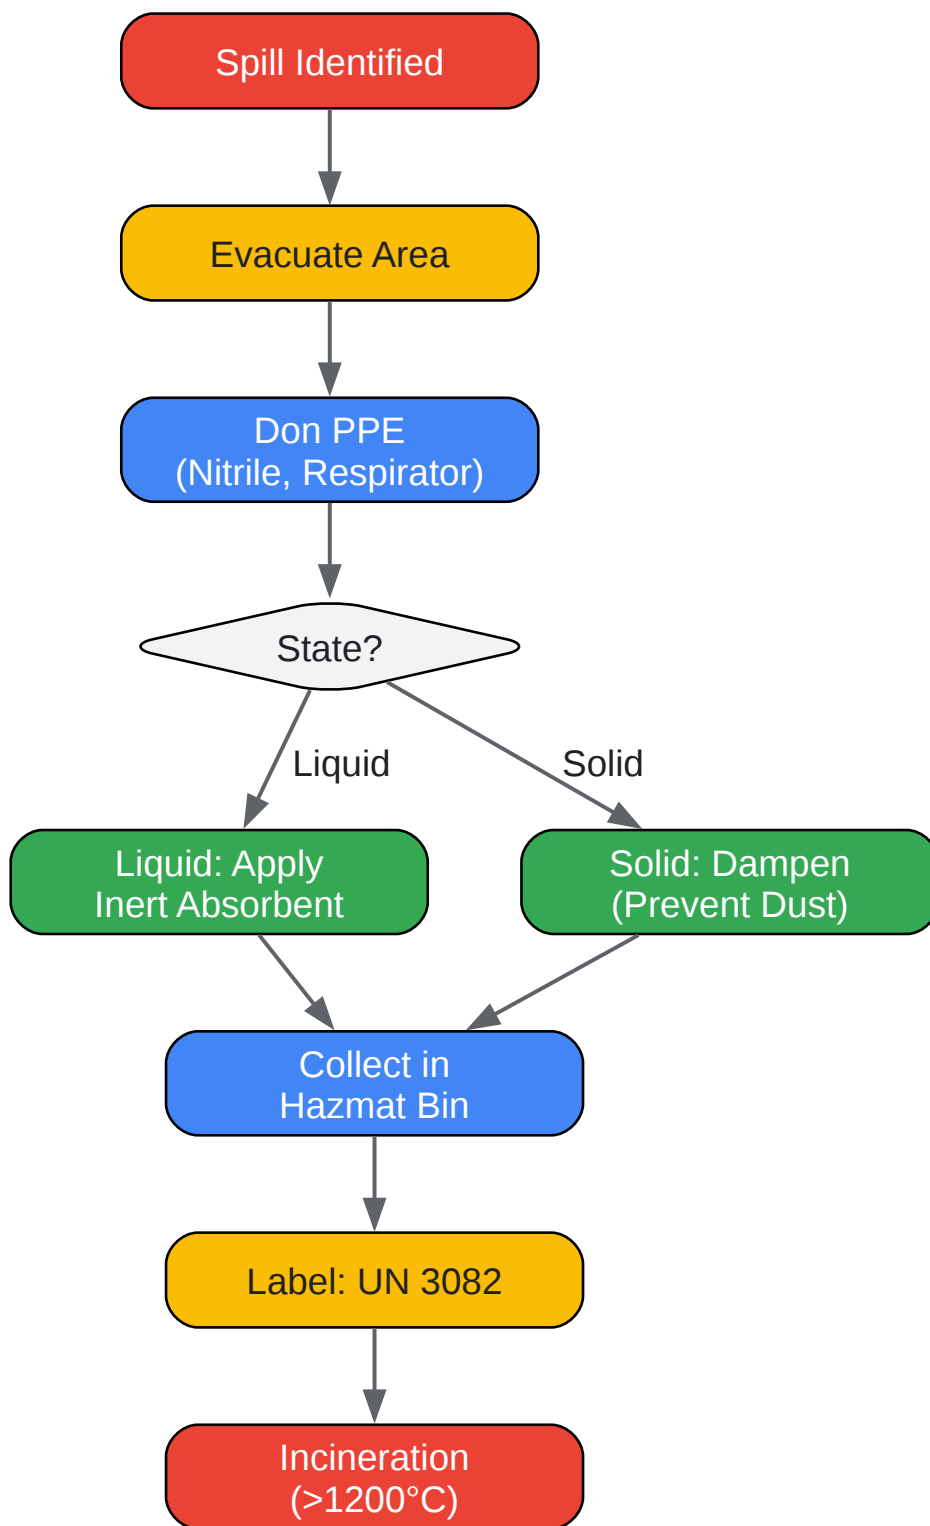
Spill Identified

Evacuate Area

Don PPE
(Nitrile, Respirator)

State?

Liquid

Solid

Liquid: Apply
Inert Absorbent

Solid: Dampen
(Prevent Dust)

Collect in
Hazmat Bin

Label: UN 3082

Incineration
(>1200°C)